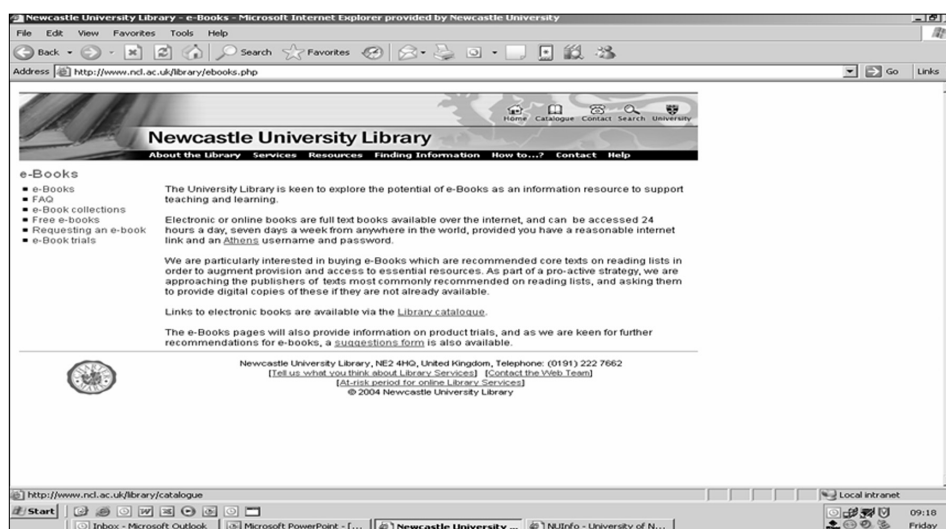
Newcastle University Library - e-Books - Microsoft Internet Explorer provided by Newcastle University

File Edit View Favorites Tools Help

Back Search Favorites

Address http://www.ncl.ac.uk/library/ebooks.php

Go Links

Home Catalogue Contact Search University

Newcastle University Library

About the Library Services Resources Finding Information How to...? Contact Help

e-Books

- e-Books
- FAQ
- e-Book collections
- Free e-books
- Requesting an e-book
- e-Book trials

The University Library is keen to explore the potential of e-Books as an information resource to support teaching and learning.

Electronic or online books are full text books available over the internet, and can be accessed 24 hours a day, seven days a week from anywhere in the world, provided you have a reasonable internet link and an Athens username and password.

We are particularly interested in buying e-Books which are recommended core texts on reading lists in order to augment provision and access to essential resources. As part of a pro-active strategy, we are approaching the publishers of texts most commonly recommended on reading lists, and asking them to provide digital copies of these if they are not already available.

Links to electronic books are available via the Library catalogue.

The e-Books pages will also provide information on product trials, and as we are keen for further recommendations for e-books, a suggestions form is also available.

Newcastle University Library, NE2 4HQ, United Kingdom, Telephone: (0191) 222 7662
[Tell us what you think about Library Services] [Contact the Web Team]
[At-risk period for online Library Services]
© 2004 Newcastle University Library

http://www.ncl.ac.uk/library/catalogue

Local intranet

Start

Inbox - Microsoft Outlook | Microsoft PowerPoint - [... | Newcastle University ... | NUInfo - University of N...

09:18
Friday